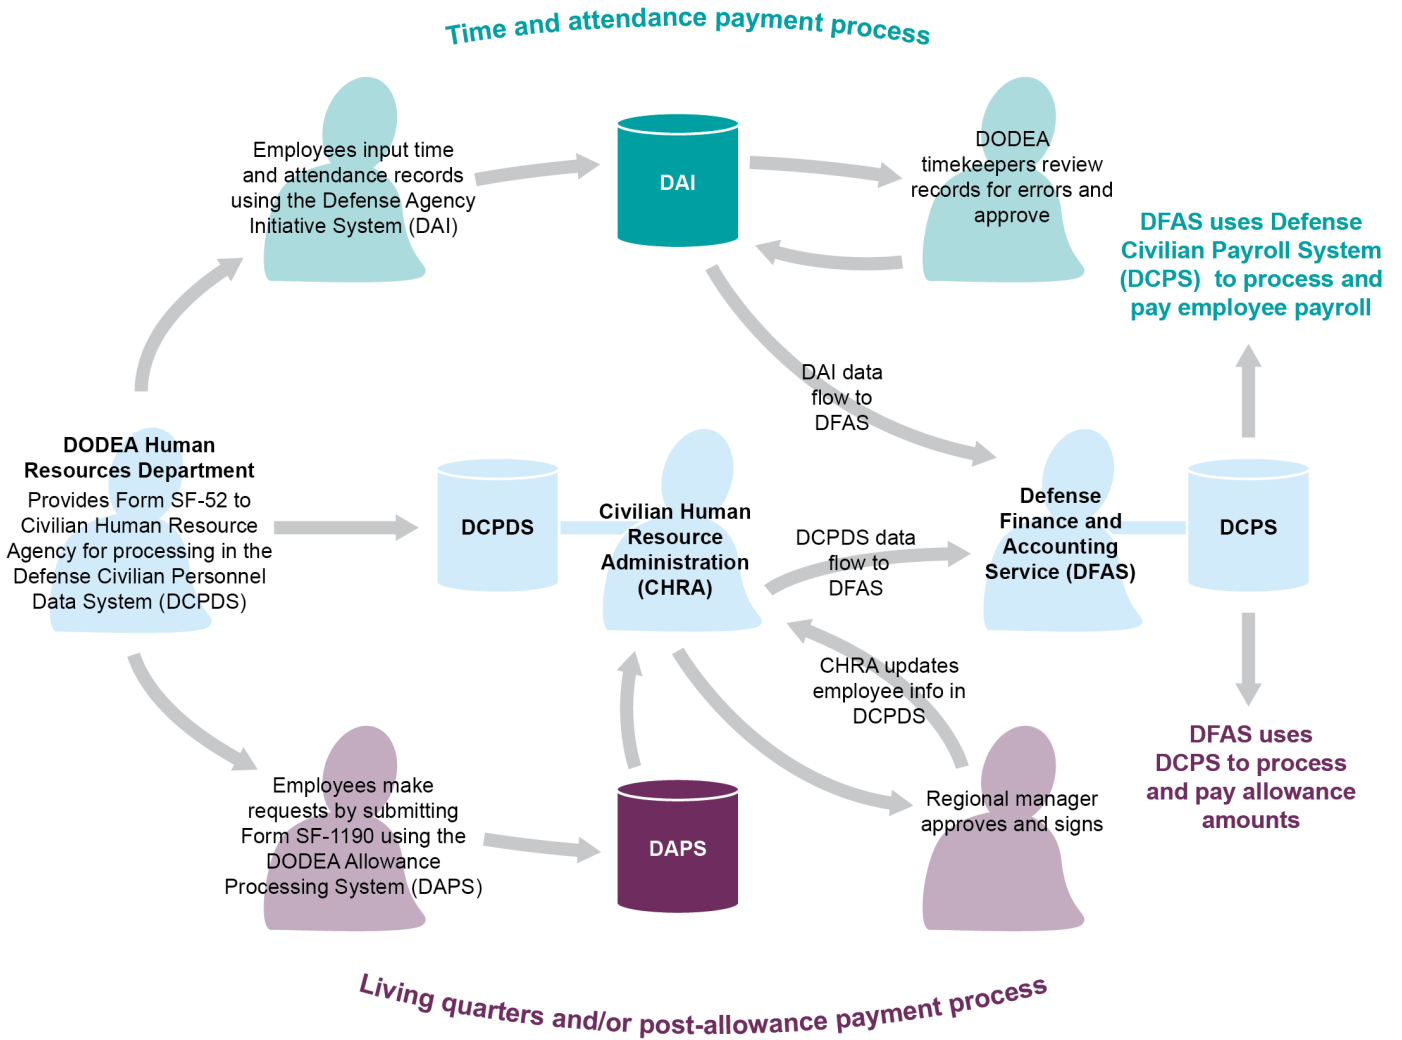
Time and attendance payment process

Employees input time and attendance records using the Defense Agency Initiative System (DAI)

DAI

DODEA timekeepers review records for errors and approve

DFAS uses Defense Civilian Payroll System (DCPS) to process and pay employee payroll

DAI data flow to DFAS

DODEA Human Resources Department
Provides Form SF-52 to Civilian Human Resource Agency for processing in the Defense Civilian Personnel Data System (DCPDS)

DCPDS

Civilian Human Resource Administration (CHRA)

DCPDS data flow to DFAS

Defense Finance and Accounting Service (DFAS)

DCPS

CHRA updates employee info in DCPDS

DFAS uses DCPS to process and pay allowance amounts

Employees make requests by submitting Form SF-1190 using the DODEA Allowance Processing System (DAPS)

DAPS

Regional manager approves and signs

Living quarters and/or post-allowance payment process